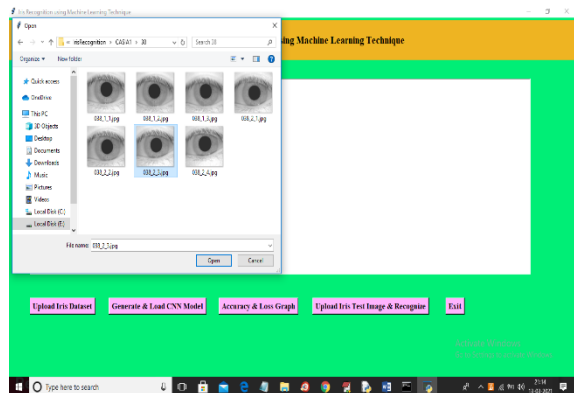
Iris Recognition using Machine Learning Technique

Open

« IrisRecognition › CASIA1 › 30

Search 30

Organize ▾ New folder

Quick access
OneDrive
This PC
3D Objects
Desktop
Documents
Downloads
Music
Pictures
Videos
Local Disk (C:)
Local Disk (E:)

030_1_1.jpg
030_1_2.jpg
030_1_3.jpg
030_2_1.jpg
030_2_2.jpg
030_2_3.jpg
030_2_4.jpg
030_2_4.jpg

File name: 030_2_3.jpg

Open
Cancel

sing Machine Learning Technique

Upload Iris Dataset
Generate & Load CNN Model
Accuracy & Loss Graph
Upload Iris Test Image & Recognize
Exit

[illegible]
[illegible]

Type here to search

21:14
13-02-2021